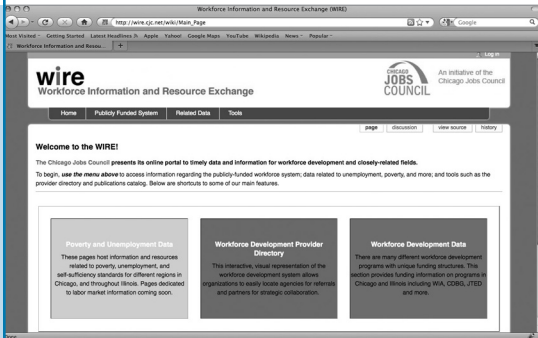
Workforce Information and Resource Exchange (WIRE)

http://wire.cjc.net/wiki/Main_Page

Google

Most Visited Getting Started Latest Headlines Apple Yahoo! Google Maps YouTube Wikipedia News Popular

Workforce Information and Resou...

Log in

wire
Workforce Information and Resource Exchange

CHICAGO JOBS COUNCIL

An initiative of the Chicago Jobs Council

Home Publicly Funded System Related Data Tools

page discussion view source history

Welcome to the WIRE!

The Chicago Jobs Council presents its online portal to timely data and information for workforce development and closely-related fields.

To begin, use the menu above to access information regarding the publicly-funded workforce system; data related to unemployment, poverty, and more; and tools such as the provider directory and publications catalog. Below are shortcuts to some of our main features.

Poverty and Unemployment Data
These pages host information and resources related to poverty, unemployment, and self-sufficiency standards for different regions in Chicago, and throughout Illinois. Pages dedicated to labor market information coming soon.

Workforce Development Provider Directory
This interactive, visual representation of the workforce development system allows organizations to easily locate agencies for referrals and partners for strategic collaboration.

Workforce Development Data
There are many different workforce development programs with unique funding structures. This section provides funding information on programs in Chicago and Illinois including WIA, CDBG, JTED and more.

Done